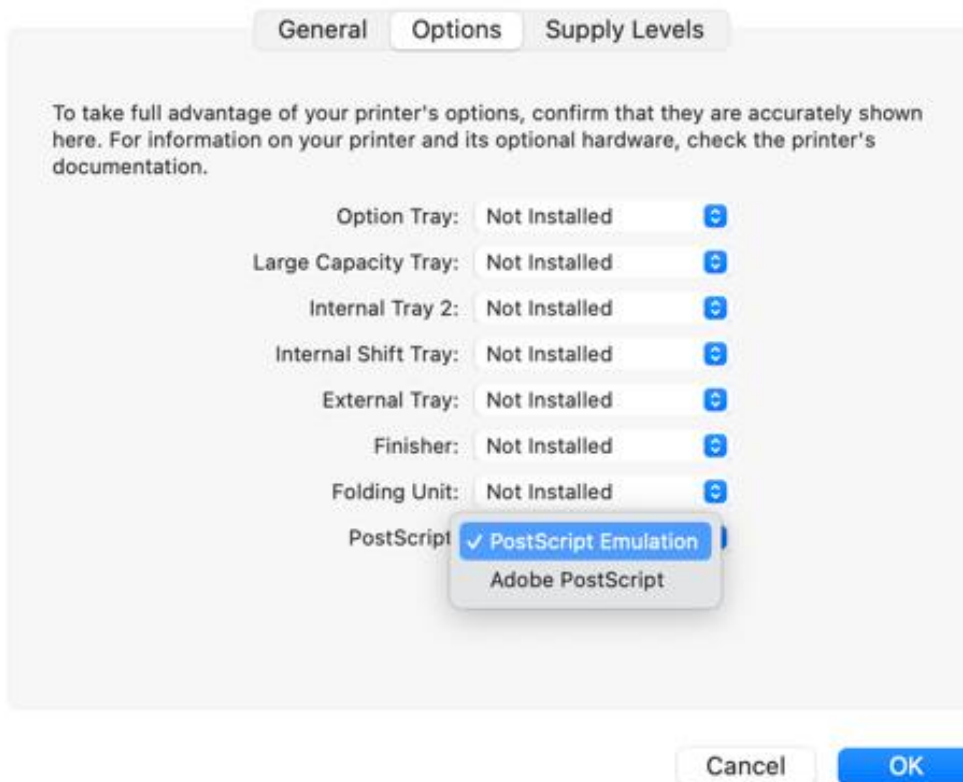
General Options Supply Levels

To take full advantage of your printer's options, confirm that they are accurately shown here. For information on your printer and its optional hardware, check the printer's documentation.

Option Tray: Not Installed

Large Capacity Tray: Not Installed

Internal Tray 2: Not Installed

Internal Shift Tray: Not Installed

External Tray: Not Installed

Finisher: Not Installed

Folding Unit: Not Installed

PostScript ✓ PostScript Emulation

Adobe PostScript

Cancel OK